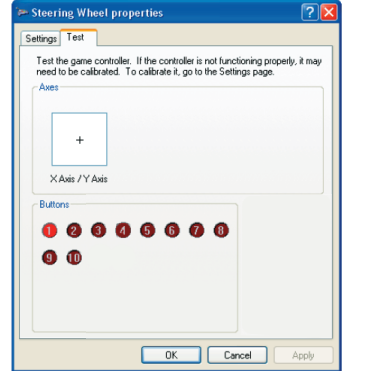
Steering Wheel properties

Settings | Test

Test the game controller. If the controller is not functioning properly, it may need to be calibrated. To calibrate it, go to the Settings page.

Axes

+

X Axis / Y Axis

Buttons

1 2 3 4 5 6 7 8
9 10

OK | Cancel | Apply